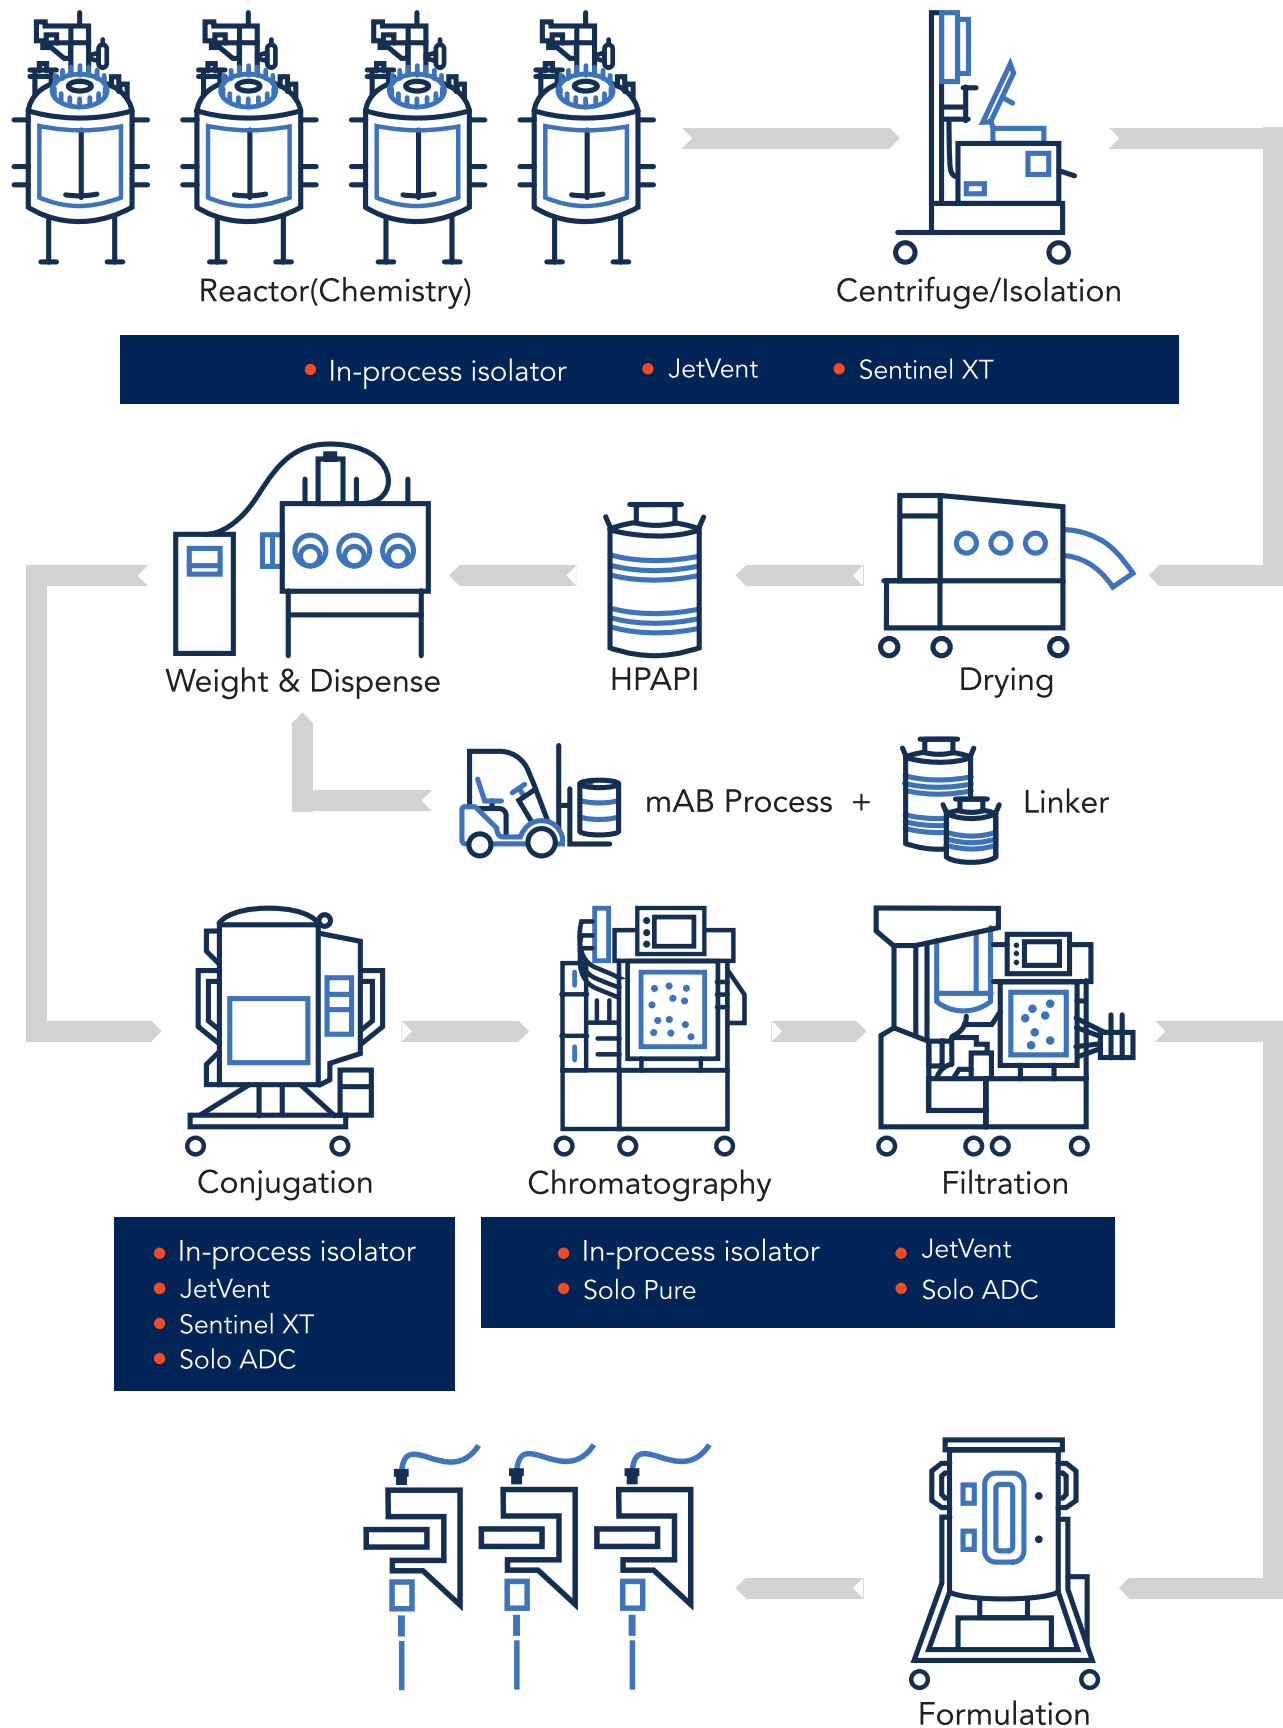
Reactor(Chemistry)

Centrifuge/Isolation

In-process isolator
JetVent
Sentinel XT

Weight & Dispense

HPAPI

Drying

mAB Process + Linker

Conjugation

Chromatography

Filtration

In-process isolator
JetVent
Sentinel XT
Solo ADC

In-process isolator
Solo Pure
JetVent
Solo ADC

Formulation